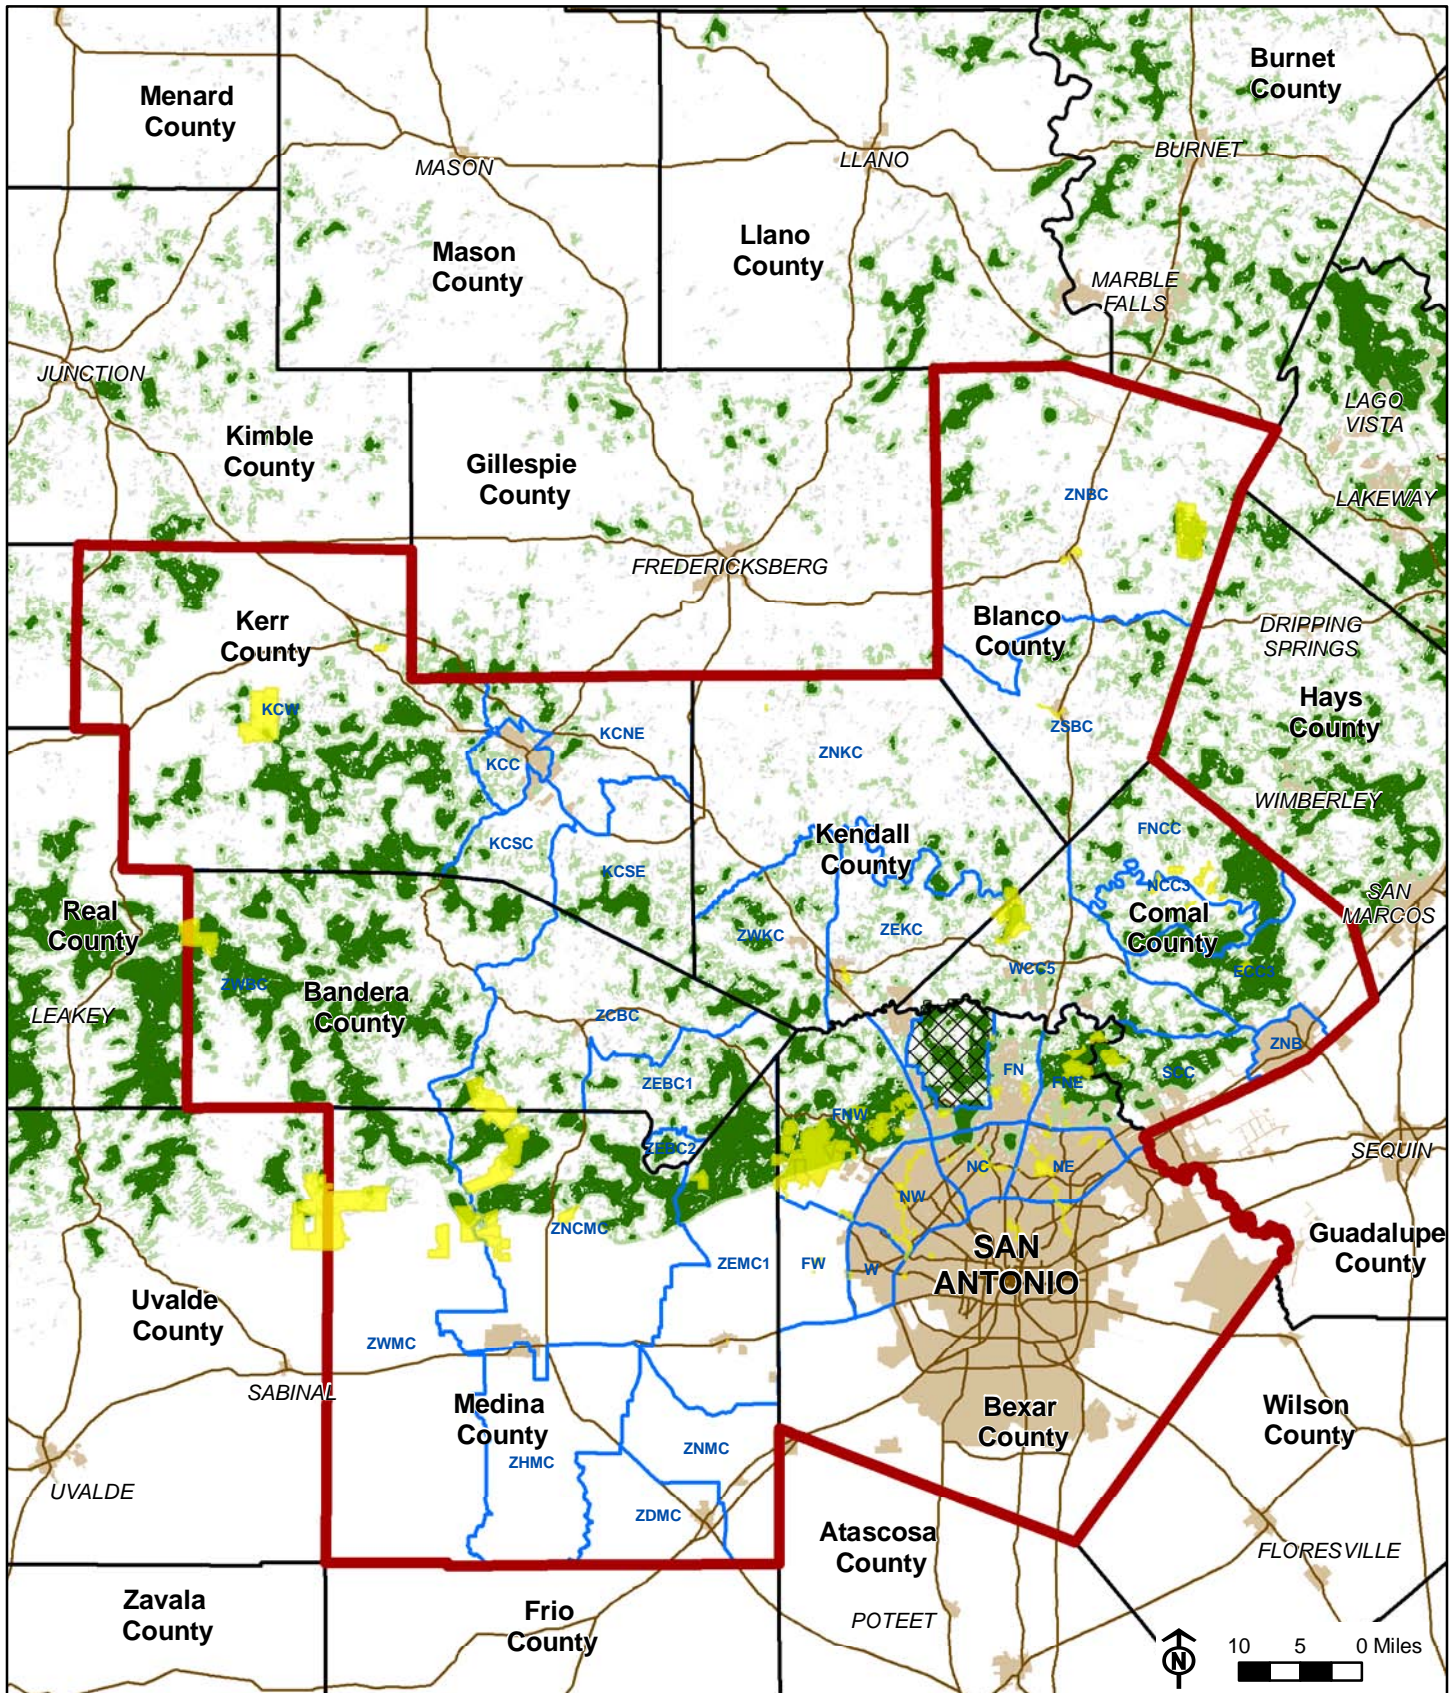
Menard County

Burnet County

MASON

LLANO

BURNET

Mason County

Llano County

MARBLE FALLS

JUNCTION

LAGO VISTA

Kimble County

Gillespie County

ZNBC

LAKEWAY

FREDERICKSBERG

Kerr County

Blanco County

DRIPPING SPRINGS

KCW

Hays County

KCNE

ZSBC

KCC

ZNKC

WIMBERLEY

KCSC

Kendall County

FNCC

KCSE

NCC3

SAN MARCOS

Real County

ZWKC

ZEKC

Comal County

WCC5

ECC3

ZWBC

Bandera County

LEAKEY

ZCBC

ZNB

ZEBC1

FN

FNE

SCC

FNW

ZEBC2

NC

ME

SEQUIN

NW

ZNCMC

Guadalupe County

ZEMC1

FW

W

SAN ANTONIO

Uvalde County

ZWMC

SABINAL

Medina County

Bexar County

Wilson County

ZNMC

ZHMC

UVALDE

ZDMC

Atascosa County

FLORESVILLE

Zavala County

Frio County

POTEET

N

10 5 0 Miles